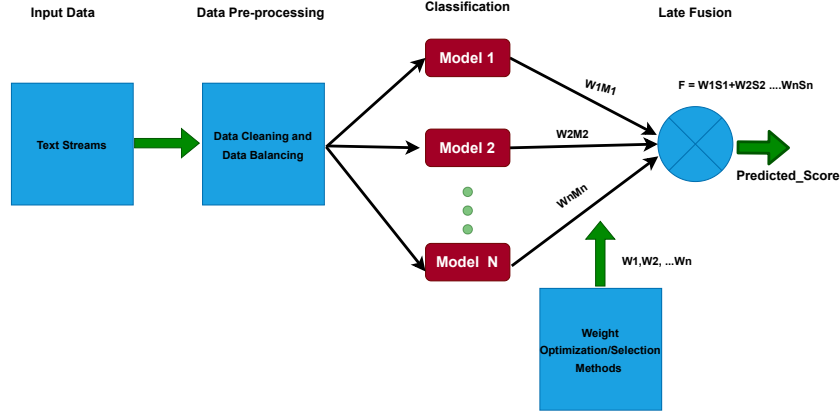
Input Data

Data Pre-processing

Classification

Late Fusion

Text Streams

Data Cleaning and Data Balancing

Model 1

Model 2

Model N

W1M1

W2M2

WnMn

F = W1S1+W2S2 ....WnSn

Predicted_Score

W1,W2, ...Wn

Weight Optimization/Selection Methods